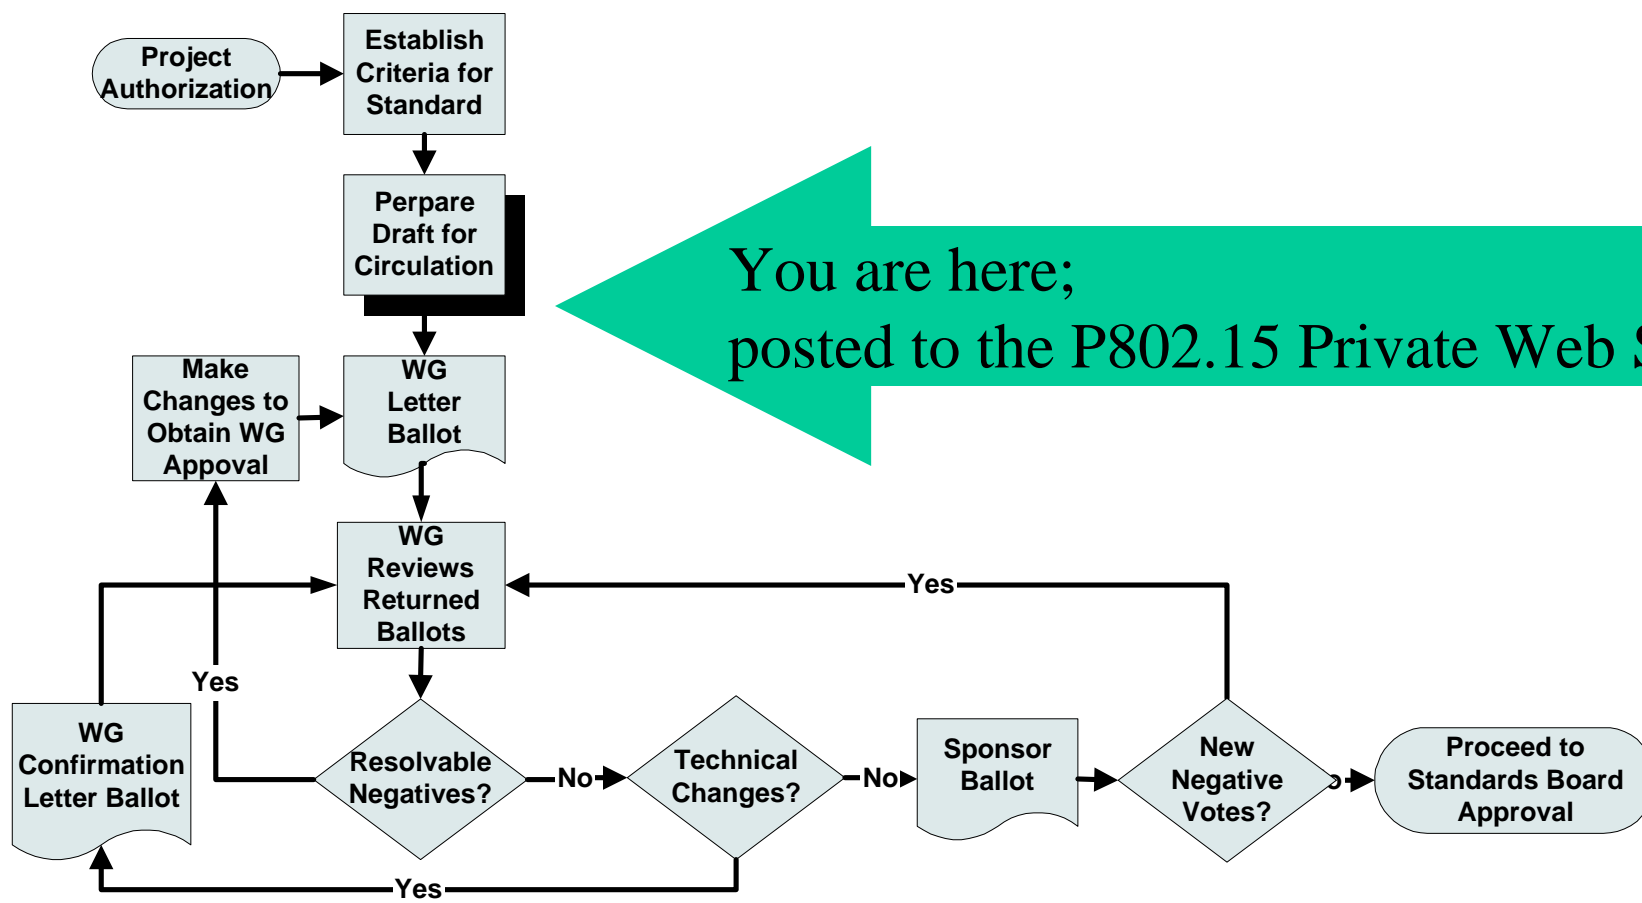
Project Authorization

Establish Criteria for Standard

Perpare Draft for Circulation

You are here;
posted to the P802.15 Private Web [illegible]

Make Changes to Obtain WG Appoval

WG Letter Ballot

WG Reviews Returned Ballots

Yes

Yes

WG Confirmation Letter Ballot

Resolvable Negatives?

No

Technical Changes?

No

Sponsor Ballot

New Negative Votes?

o

Proceed to Standards Board Approval

Yes